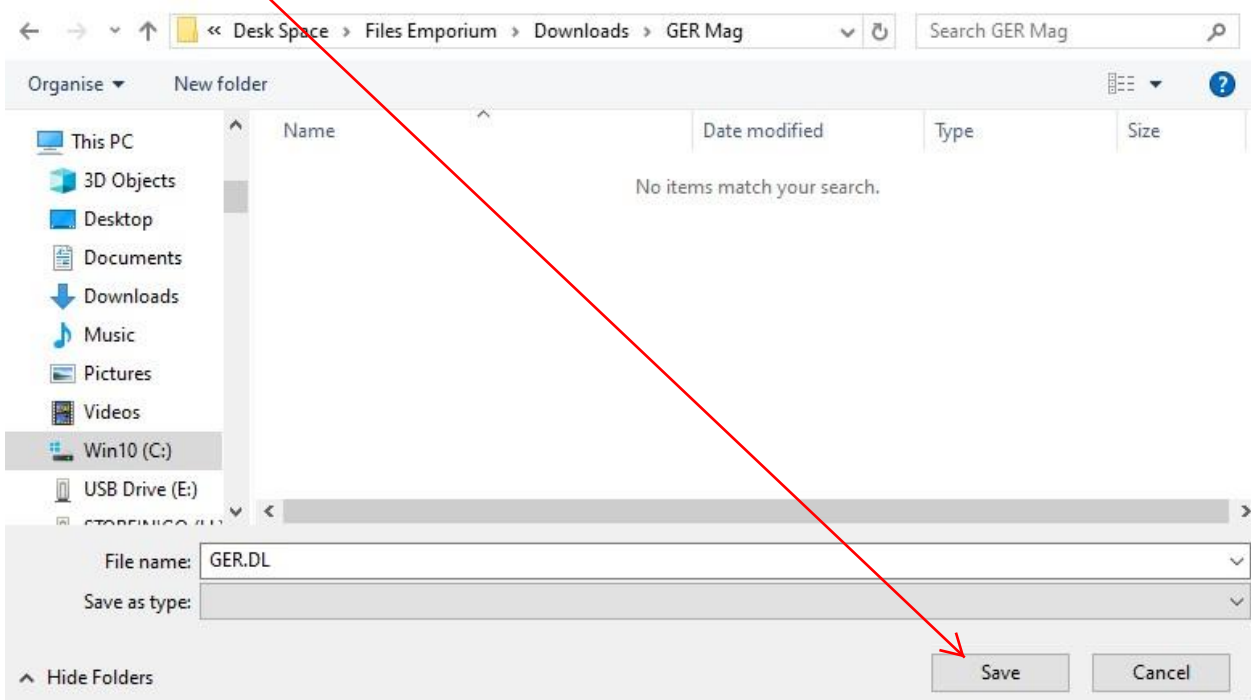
« Desk Space › Files Emporium › Downloads › GER Mag

Search GER Mag

Organise ▾ New folder

This PC
3D Objects
Desktop
Documents
Downloads
Music
Pictures
Videos
Win10 (C:)
USB Drive (E:)
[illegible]

| Name | Date modified | Type | Size |
|---|---|---|---|

No items match your search.

File name: GER.DL

Save as type:

Hide Folders

Save

Cancel